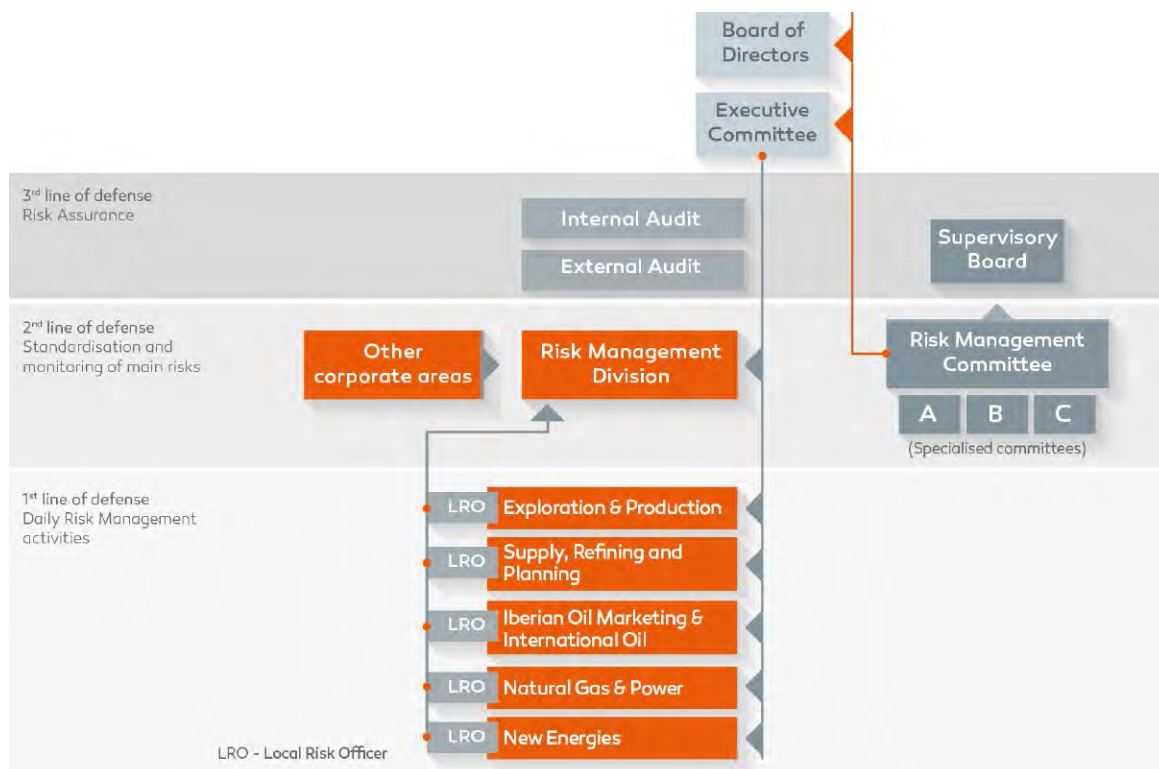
Board of Directors

Executive Committee

3rd line of defense
Risk Assurance

Internal Audit

External Audit

Supervisory Board

2nd line of defense
Standardisation and monitoring of main risks

Other corporate areas

Risk Management Division

Risk Management Committee

A B C
(Specialised committees)

1st line of defense
Daily Risk Management activities

LRO Exploration & Production

LRO Supply, Refining and Planning

LRO Iberian Oil Marketing & International Oil

LRO Natural Gas & Power

LRO New Energies

LRO - Local Risk Officer